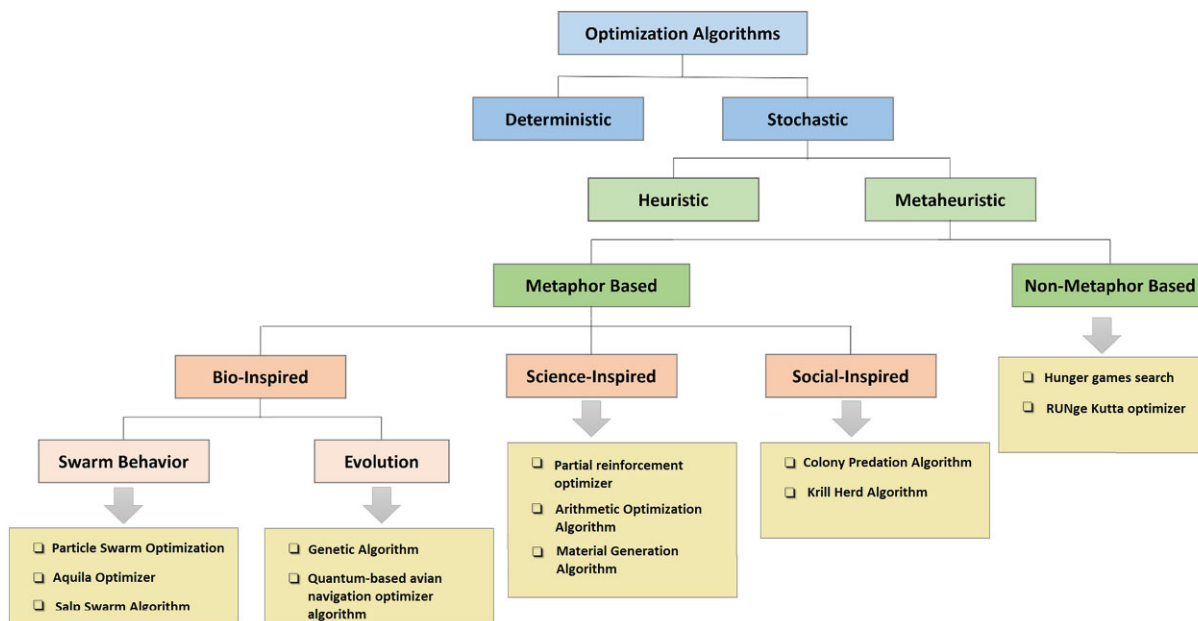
Optimization Algorithms

Deterministic

Stochastic

Heuristic

Metaheuristic

Metaphor Based

Non-Metaphor Based

Bio-Inspired

Science-Inspired

Social-Inspired

Hunger games search

RUNge Kutta optimizer

Swarm Behavior

Evolution

Partial reinforcement optimizer

Arithmetic Optimization Algorithm

Material Generation Algorithm

Colony Predation Algorithm

Krill Herd Algorithm

Particle Swarm Optimization

Aquila Optimizer

Salp Swarm Algorithm

Genetic Algorithm

Quantum-based avian navigation optimizer algorithm